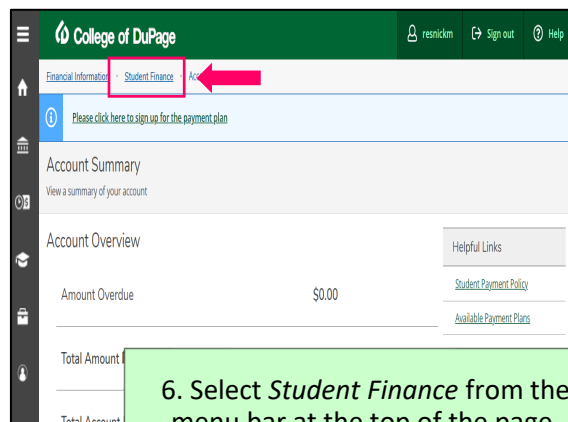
College of DuPage

resnickm Sign out Help

Financial Information › Student Finance › Acc

Please click here to sign up for the payment plan

Account Summary

View a summary of your account

Account Overview

Helpful Links

Amount Overdue $0.00

Student Payment Policy

Available Payment Plans

Total Amount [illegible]

Total Account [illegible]

6. Select *Student Finance* from the menu bar at the top of the page.